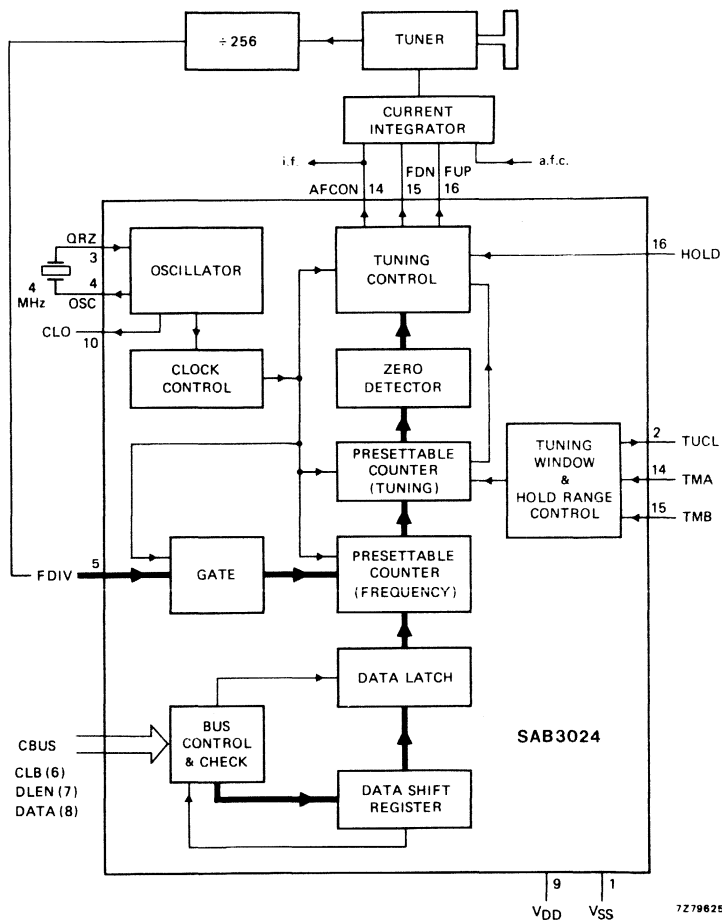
÷ 256

TUNER

CURRENT INTEGRATOR

i.f.

a.f.c.

AFCON 14

FDN 15

FUP 16

QRZ 3

4 MHz

4 OSC

OSCILLATOR

CLO

10

TUNING CONTROL

16

HOLD

CLOCK CONTROL

ZERO DETECTOR

PRESETTABLE COUNTER (TUNING)

TUNING WINDOW & HOLD RANGE CONTROL

2 TUCL

14 TMA

15 TMB

FDIV

5

GATE

PRESETTABLE COUNTER (FREQUENCY)

DATA LATCH

CBUS

CLB (6)

DLEN (7)

DATA (8)

BUS CONTROL & CHECK

DATA SHIFT REGISTER

SAB3024

9

$V_{DD}$

1

$V_{SS}$

7Z79625